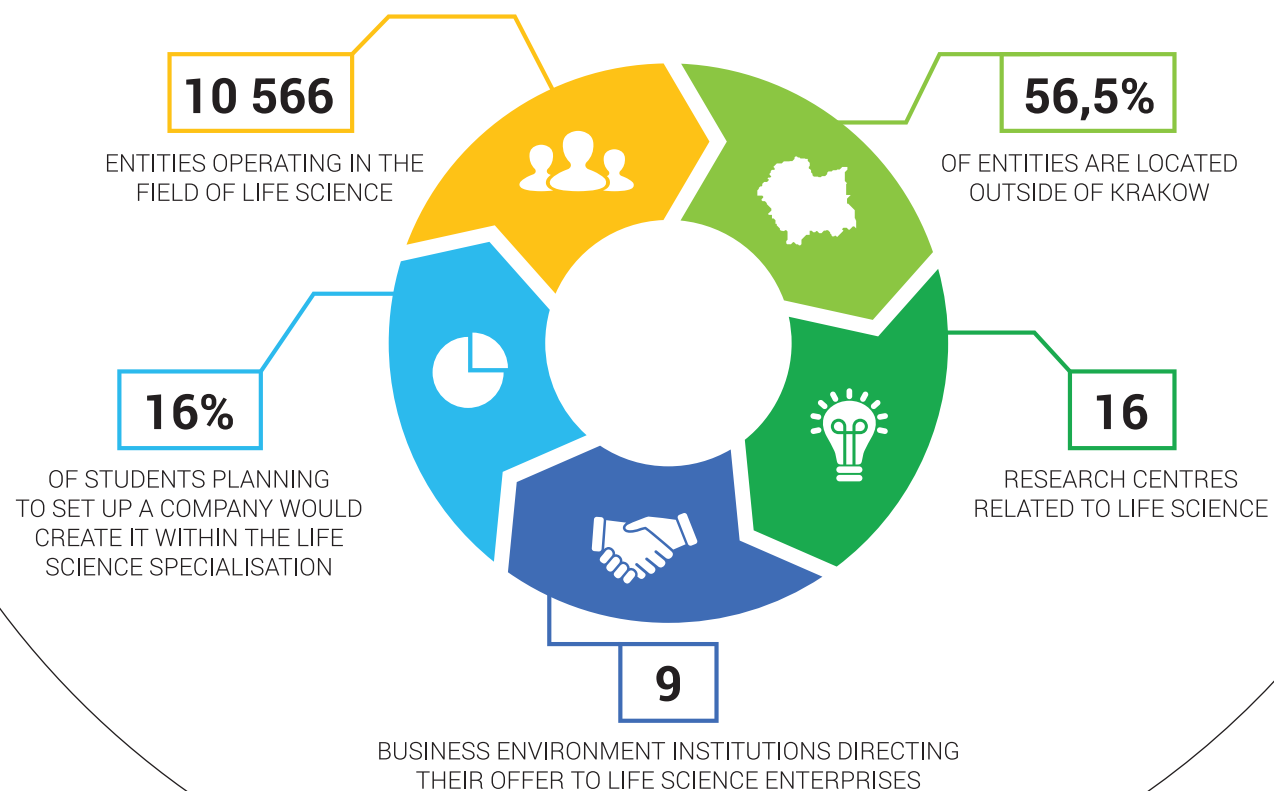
10 566

ENTITIES OPERATING IN THE FIELD OF LIFE SCIENCE

56,5%

OF ENTITIES ARE LOCATED OUTSIDE OF KRAKOW

16%

OF STUDENTS PLANNING TO SET UP A COMPANY WOULD CREATE IT WITHIN THE LIFE SCIENCE SPECIALISATION

16

RESEARCH CENTRES RELATED TO LIFE SCIENCE

9

BUSINESS ENVIRONMENT INSTITUTIONS DIRECTING THEIR OFFER TO LIFE SCIENCE ENTERPRISES